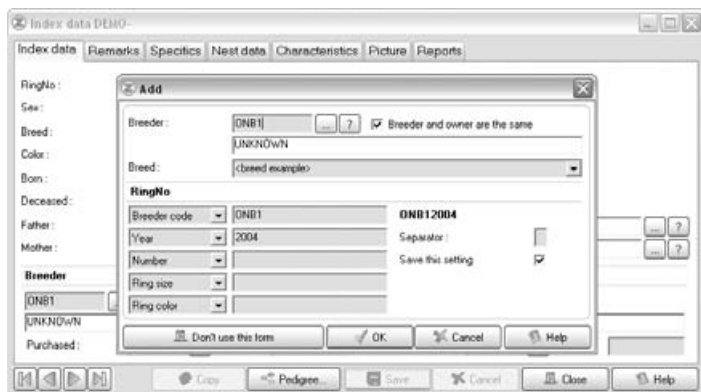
Index data DEMO-

Index data | Remarks | Specifics | Nest data | Characteristics | Picture | Reports

RingNo:
Sex:
Breed:
Color:
Born:
Deceased:
Father:
Mother:

Breeder
ONB1
UNKNOWN
Purchased:

Add

Breeder: ONB1 ... ? Breeder and owner are the same
UNKNOWN
Breed: <breed example>

RingNo
Breeder code | ONB1 | ONB12004
Year | 2004 | Separator:
Number | | Save this setting
Ring size
Ring color

Don't use this form | OK | Cancel | Help

... ?
... ?

Copy | Pedigree... | Save | Cancel | Close | Help